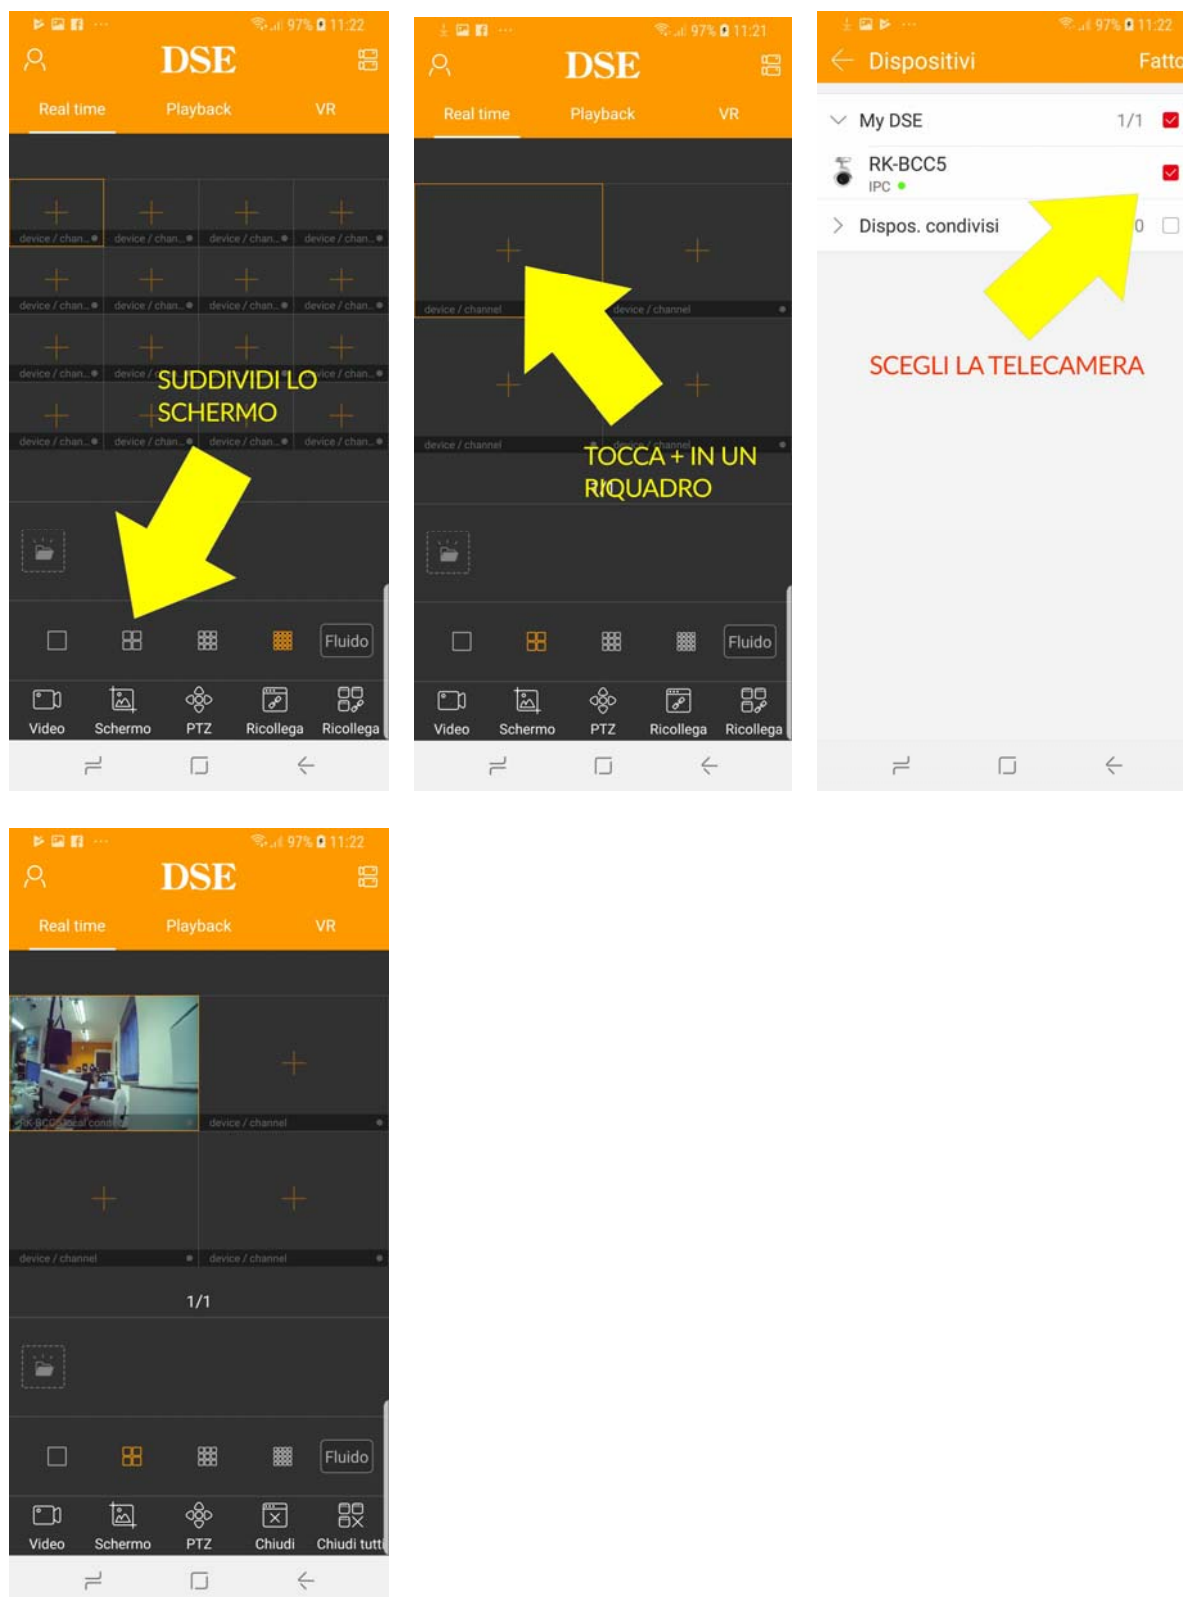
97% 11:22
DSE
Real time
Playback
VR
device / chan...
device / chan...
device / chan...
device / chan...
device / chan...
device / chan...
device / chan...
device / chan...
device / chan...
device / chan...
device / chan...
device / chan...
device / chan...
device / chan...
device / chan...
device / chan...
SUDDIVIDI LO SCHERMO
Fluido
Video
Schermo
PTZ
Ricollega
Ricollega

97% 11:21
DSE
Real time
Playback
VR
device / channel
device / channel
device / channel
device / channel
TOCCA + IN UN RIQUADRO
Fluido
Video
Schermo
PTZ
Ricollega
Ricollega

97% 11:22
Dispositivi
Fatto
My DSE
1/1
RK-BCC5
IPC
Dispos. condivisi
0
SCEGLI LA TELECAMERA

97% 11:22
DSE
Real time
Playback
VR
RK-BCC5(local con...
device / channel
device / channel
device / channel
1/1
Fluido
Video
Schermo
PTZ
Chiudi
Chiudi tutt